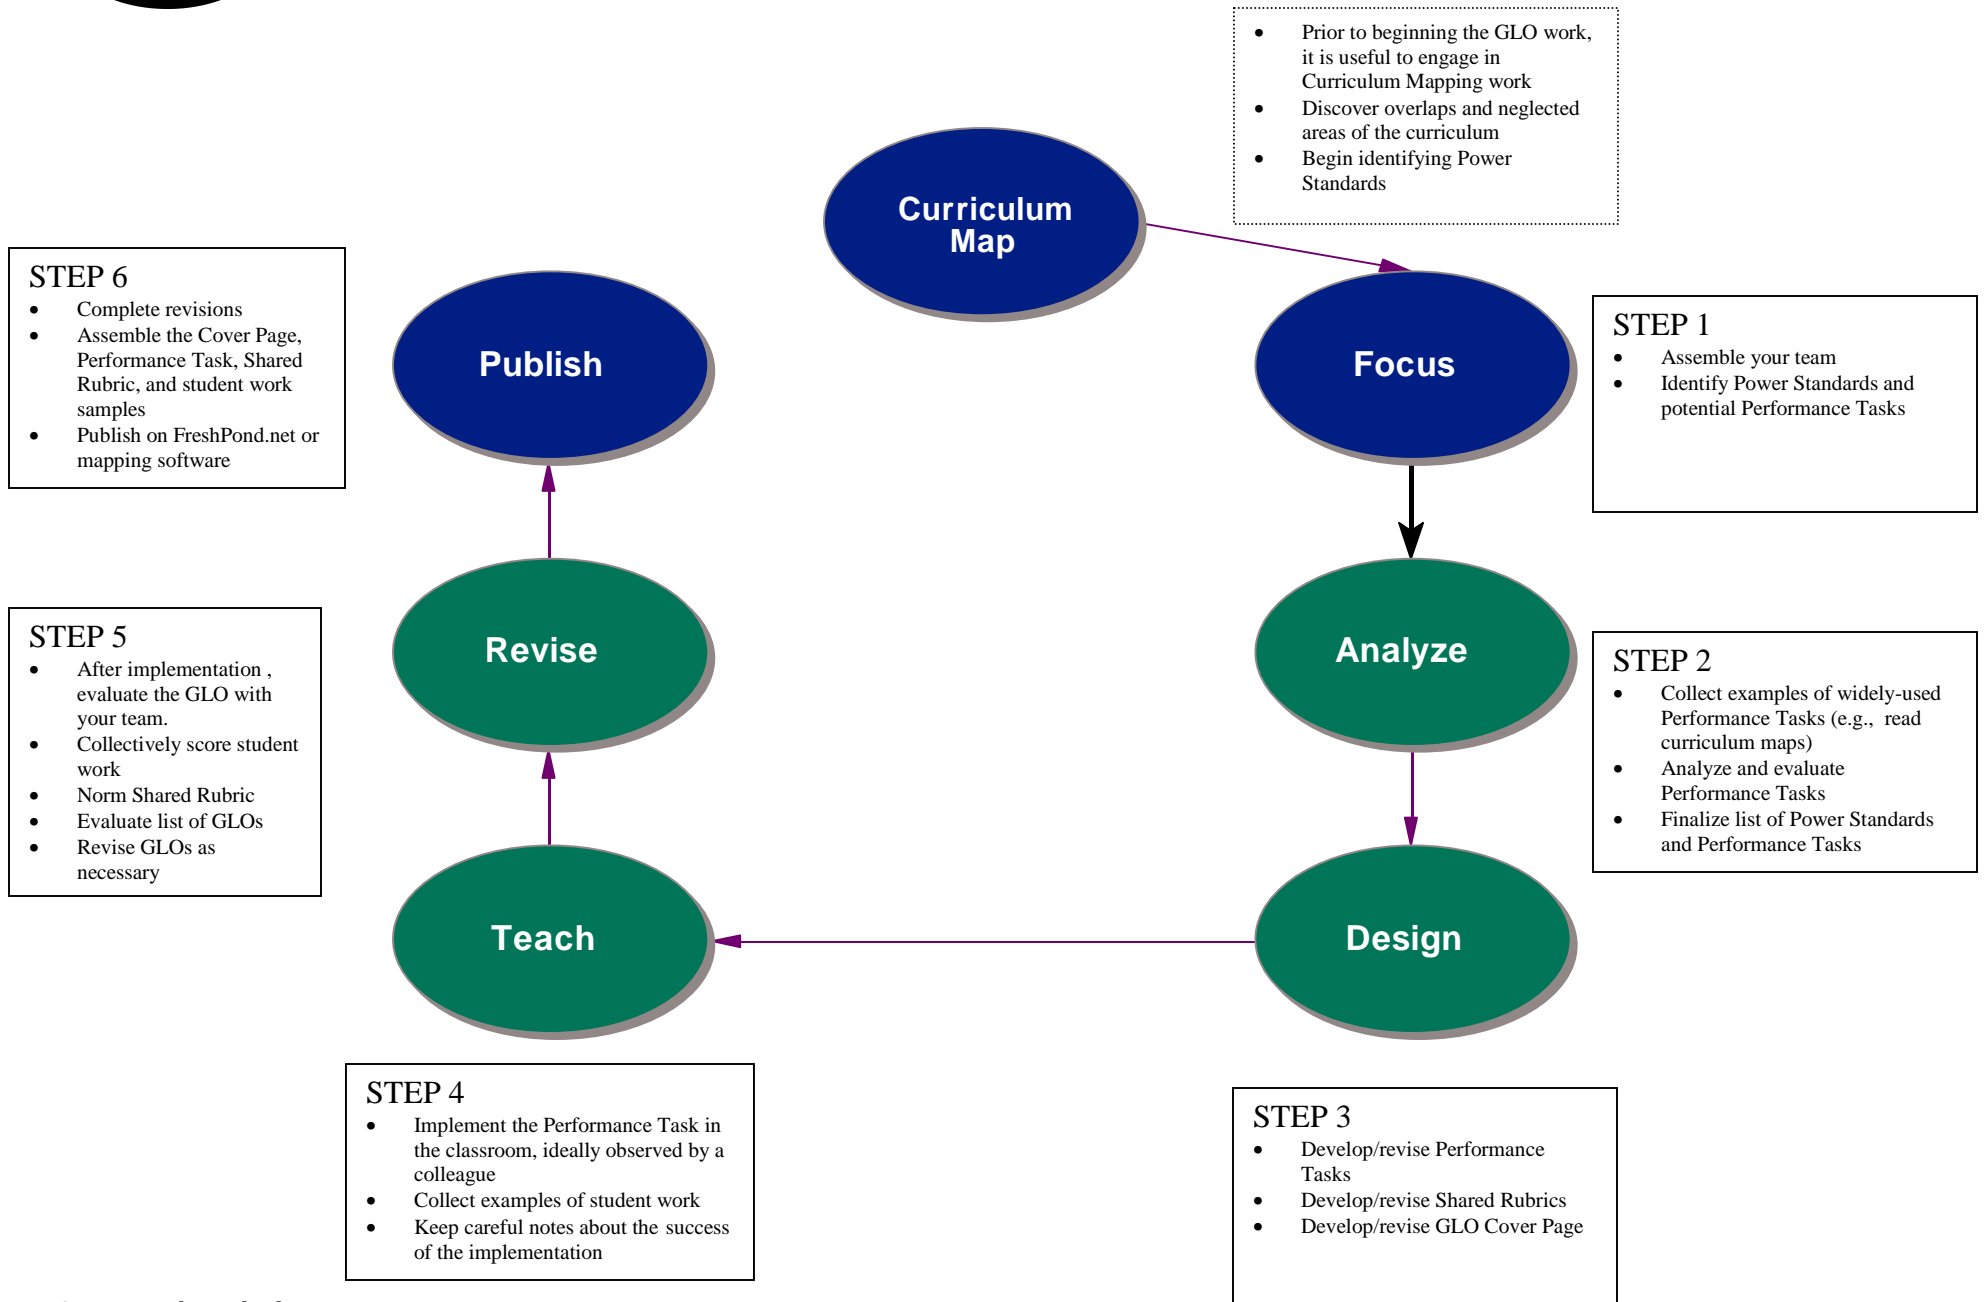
- Prior to beginning the GLO work, it is useful to engage in Curriculum Mapping work
- Discover overlaps and neglected areas of the curriculum
- Begin identifying Power Standards

Curriculum Map

STEP 6
- Complete revisions
- Assemble the Cover Page, Performance Task, Shared Rubric, and student work samples
- Publish on FreshPond.net or mapping software

Publish

Focus

STEP 1
- Assemble your team
- Identify Power Standards and potential Performance Tasks

STEP 5
- After implementation , evaluate the GLO with your team.
- Collectively score student work
- Norm Shared Rubric
- Evaluate list of GLOs
- Revise GLOs as necessary

Revise

Analyze

STEP 2
- Collect examples of widely-used Performance Tasks (e.g., read curriculum maps)
- Analyze and evaluate Performance Tasks
- Finalize list of Power Standards and Performance Tasks

Teach

Design

STEP 4
- Implement the Performance Task in the classroom, ideally observed by a colleague
- Collect examples of student work
- Keep careful notes about the success of the implementation

STEP 3
- Develop/revise Performance Tasks
- Develop/revise Shared Rubrics
- Develop/revise GLO Cover Page